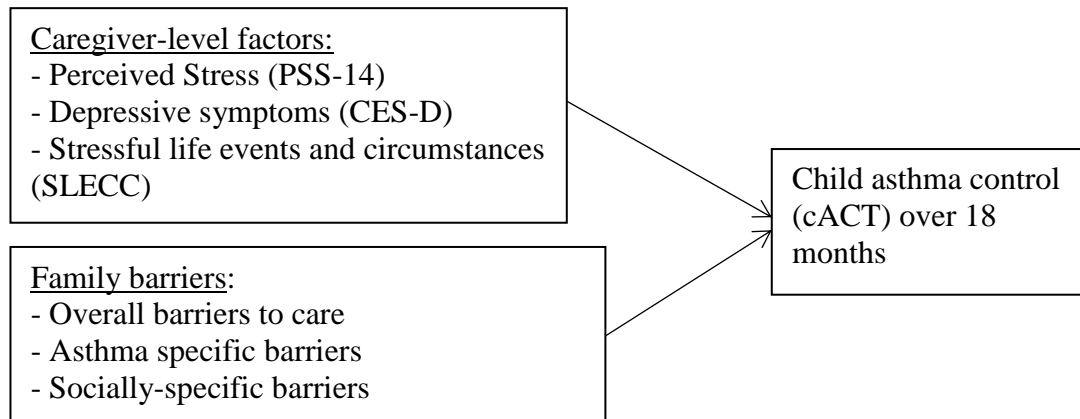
Caregiver-level factors:
- Perceived Stress (PSS-14)
- Depressive symptoms (CES-D)
- Stressful life events and circumstances (SLECC)

Family barriers:
- Overall barriers to care
- Asthma specific barriers
- Socially-specific barriers

Child asthma control (cACT) over 18 months